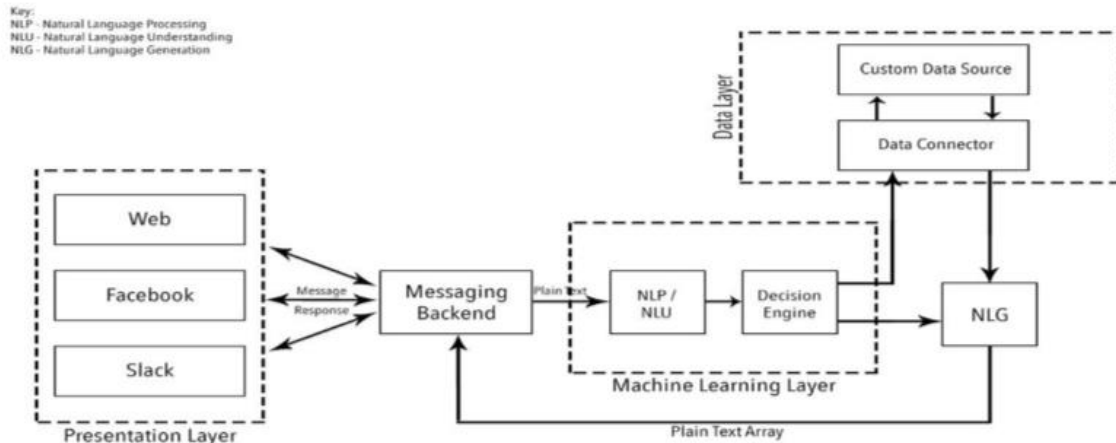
Key:
NLP - Natural Language Processing
NLU - Natural Language Understanding
NLG - Natural Language Generation

Data Layer

Custom Data Source

Data Connector

Web

Facebook

Slack

Presentation Layer

Message

Response

Messaging Backend

Plain Text

NLP / NLU

Decision Engine

Machine Learning Layer

NLG

Plain Text Array